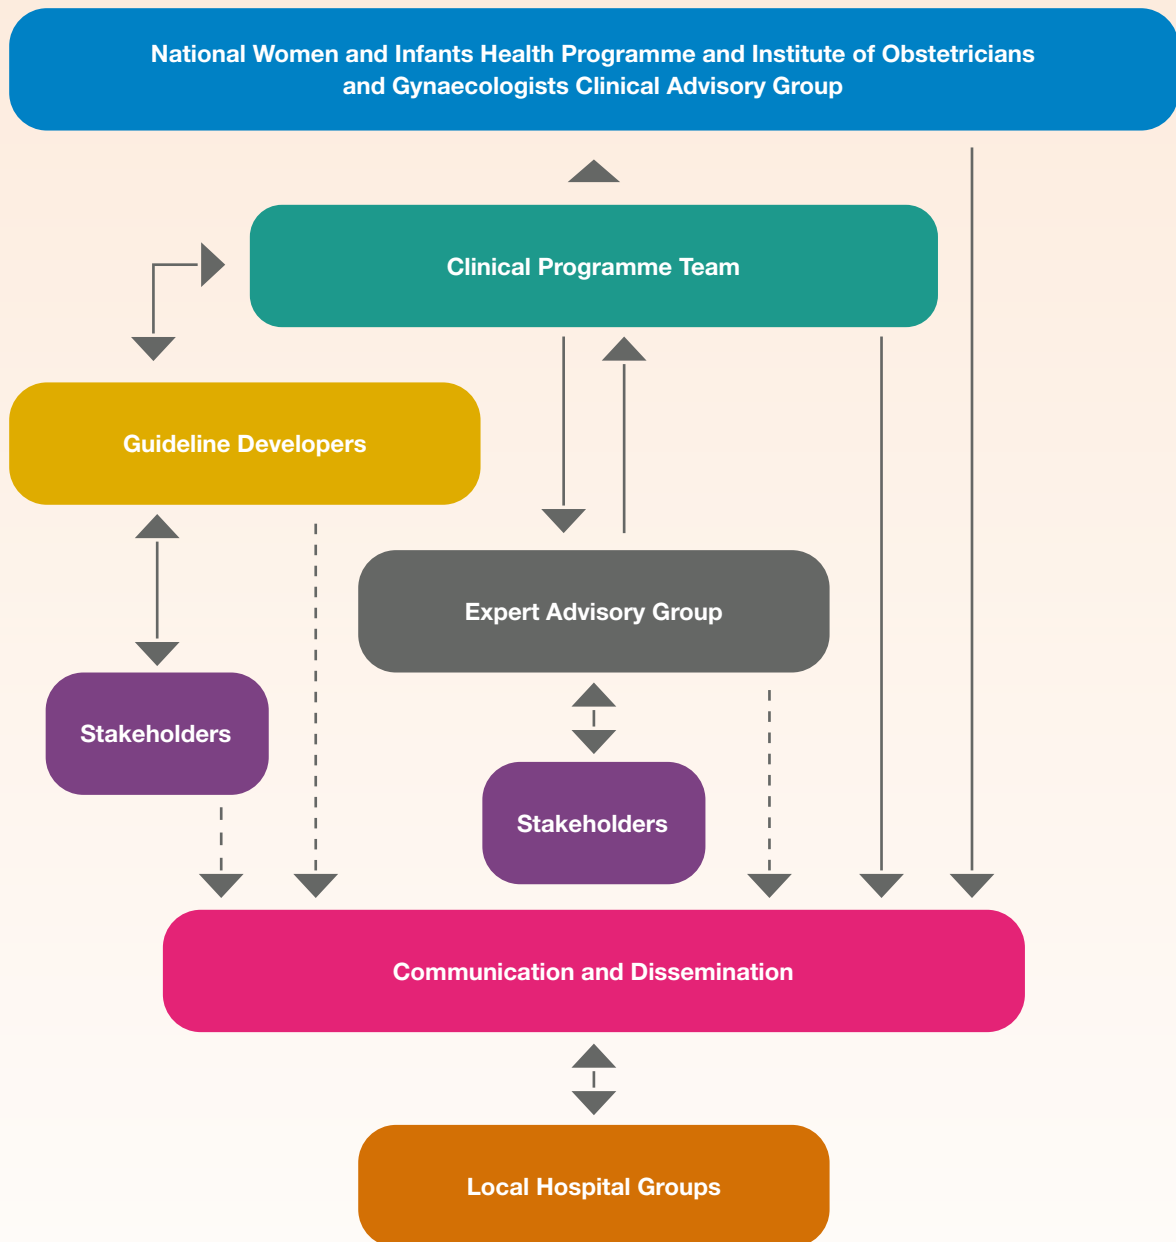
National Women and Infants Health Programme and Institute of Obstetricians and Gynaecologists Clinical Advisory Group

Clinical Programme Team

Guideline Developers

Expert Advisory Group

Stakeholders

Stakeholders

Communication and Dissemination

Local Hospital Groups